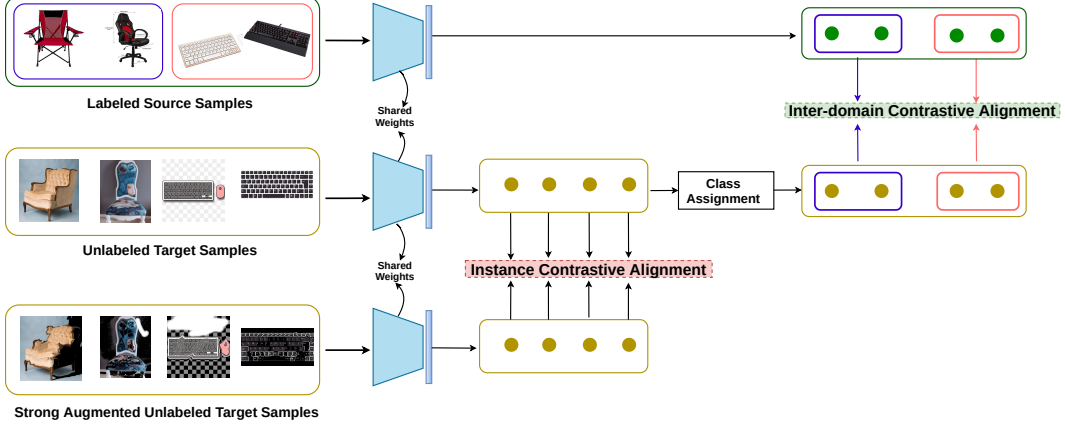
Labeled Source Samples

Shared Weights

Inter-domain Contrastive Alignment

Class Assignment

Unlabeled Target Samples

Shared Weights

Instance Contrastive Alignment

Strong Augmented Unlabeled Target Samples